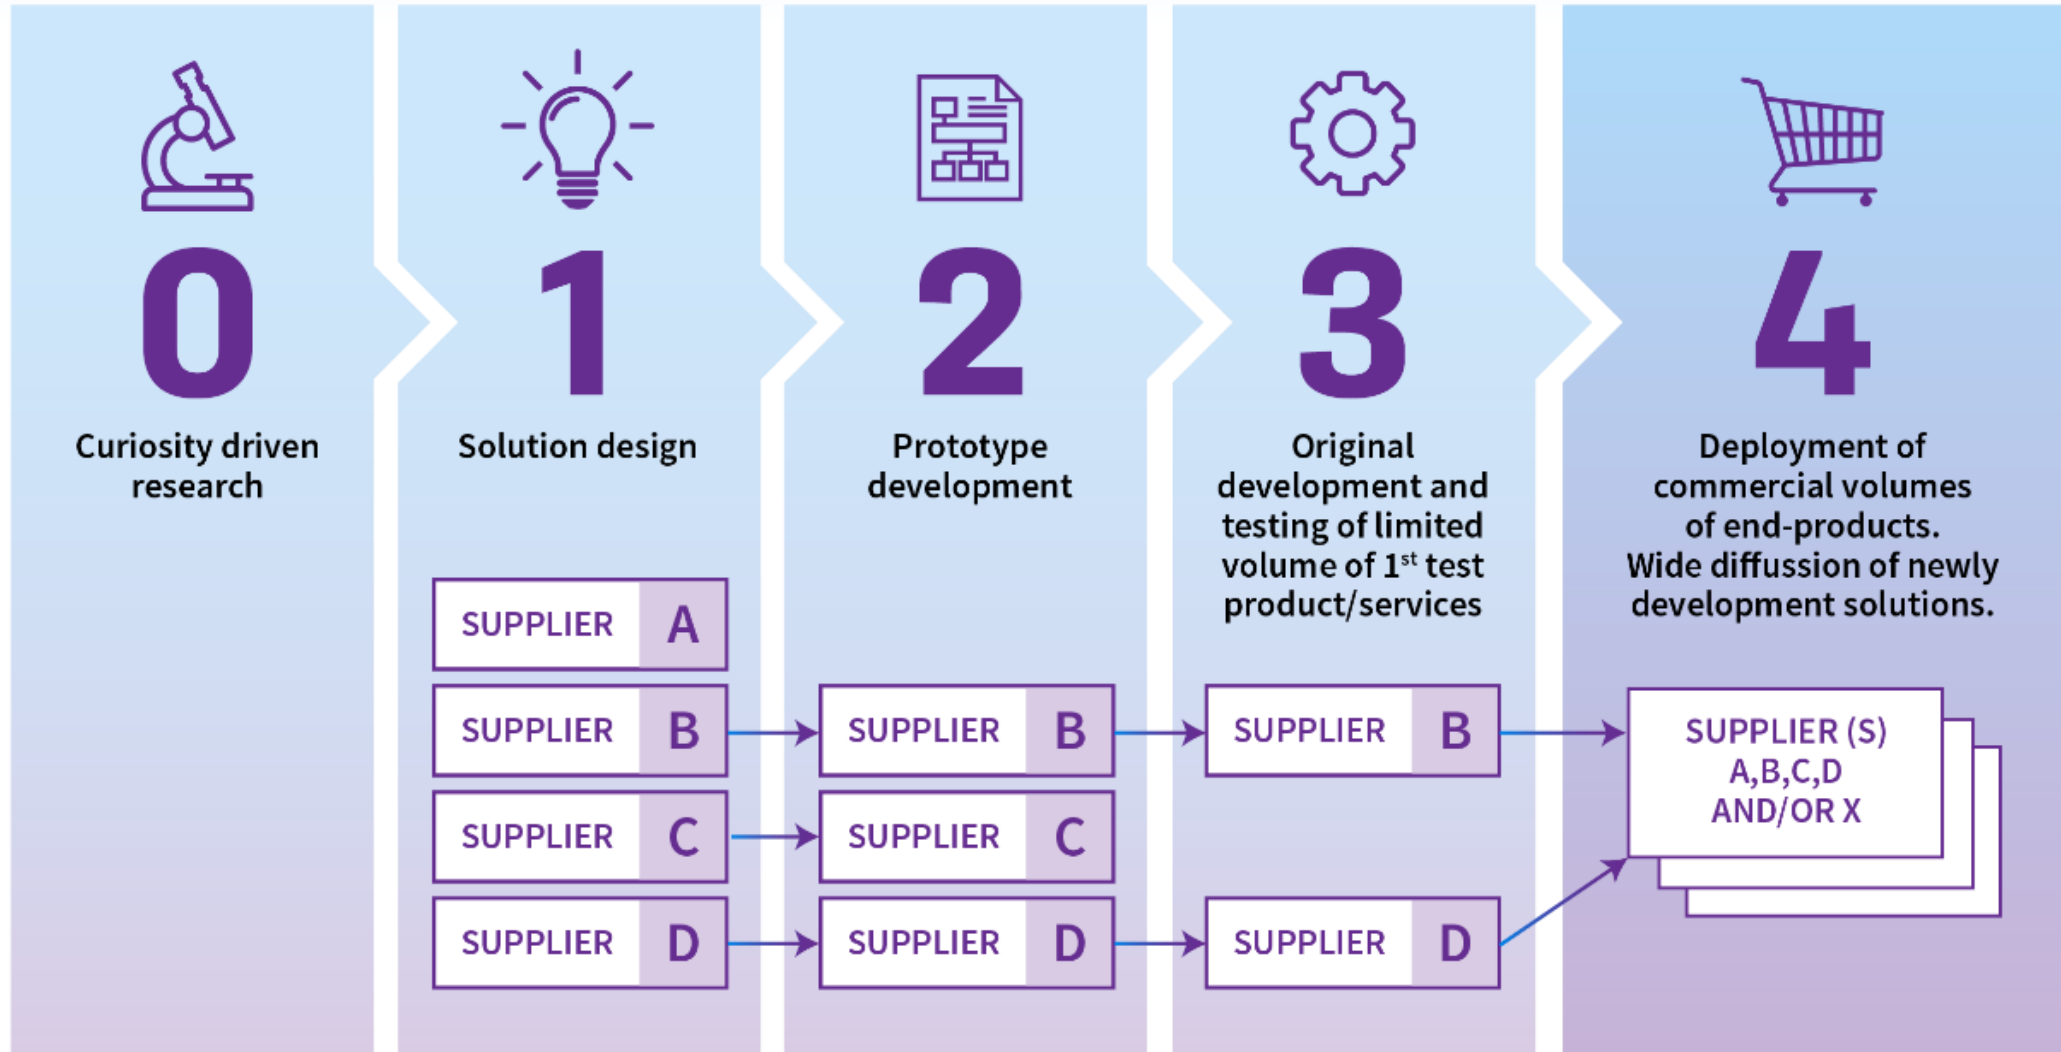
0

Curiosity driven research

1

Solution design

SUPPLIER A

SUPPLIER B

SUPPLIER C

SUPPLIER D

2

Prototype development

SUPPLIER B

SUPPLIER C

SUPPLIER D

3

Original development and testing of limited volume of 1$^{st}$ test product/services

SUPPLIER B

SUPPLIER D

4

Deployment of commercial volumes of end-products. Wide diffusion of newly development solutions.

SUPPLIER (S) A,B,C,D AND/OR X